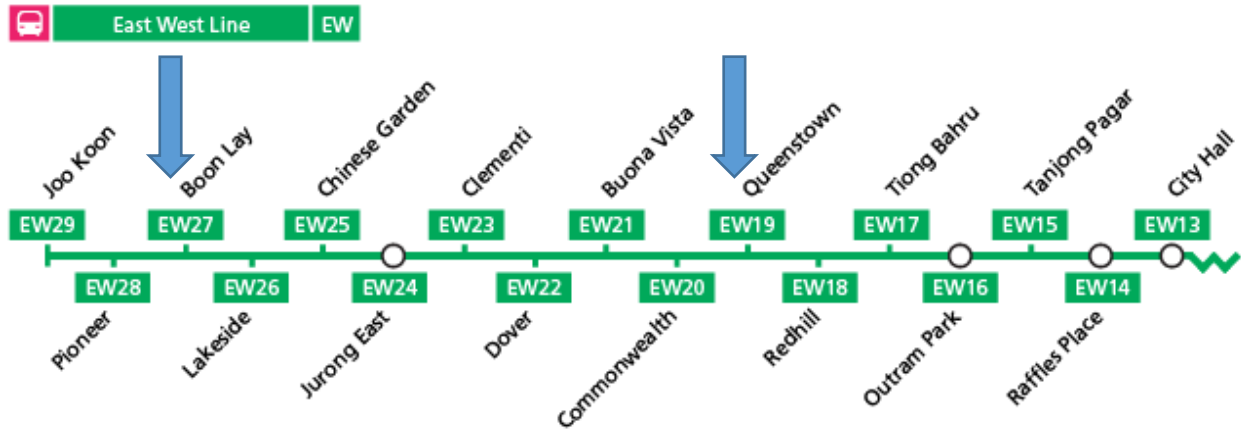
East West Line EW

Joo Koon
EW29
EW28
Pioneer
Boon Lay
EW27
EW26
Lakeside
Chinese Garden
EW25
EW24
Jurong East
Clementi
EW23
EW22
Dover
Buona Vista
EW21
EW20
Commonwealth
Queenstown
EW19
EW18
Redhill
Tiong Bahru
EW17
EW16
Outram Park
Tanjong Pagar
EW15
EW14
Raffles Place
City Hall
EW13